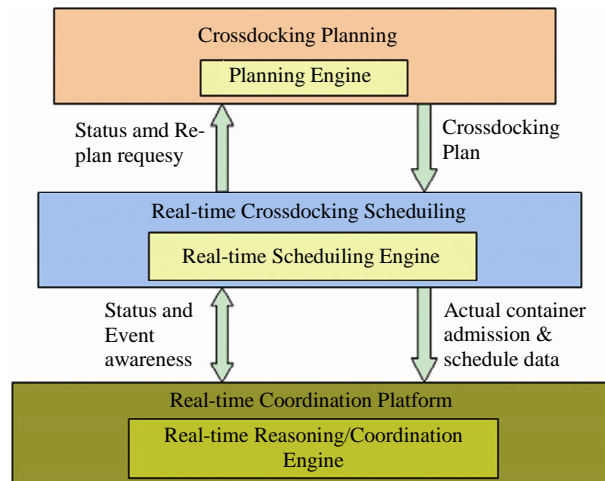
Crossdocking Planning

Planning Engine

Status amd Replan requesy

Crossdocking Plan

Real-time Crossdocking Scheduiling

Real-time Scheduiling Engine

Status and Event awareness

Actual container admission & schedule data

Real-time Coordination Platform

Real-time Reasoning/Coordination Engine